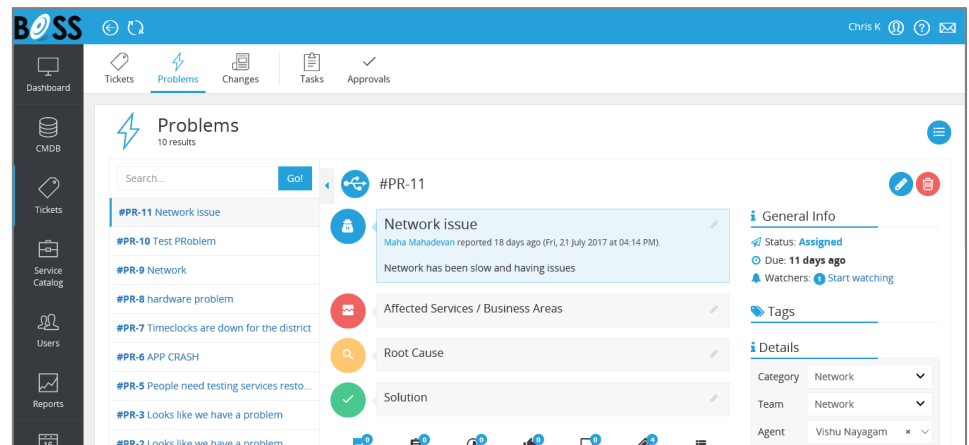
BOSS

Chris K

Dashboard

CMDB

Tickets

Service Catalog

Users

Reports

Tickets Problems Changes Tasks Approvals

Problems
10 results

Search... Go!

#PR-11 Network issue
#PR-10 Test PRoblem
#PR-9 Network
#PR-8 hardware problem
#PR-7 Timeclocks are down for the district
#PR-6 APP CRASH
#PR-5 People need testing services resto...
#PR-3 Looks like we have a problem
#PR-2 Looks like we have a problem

#PR-11

Network issue
Maha Mahadevan reported 18 days ago (Fri, 21 July 2017 at 04:14 PM).

Network has been slow and having issues

Affected Services / Business Areas

Root Cause

Solution

General Info
Status: Assigned
Due: 11 days ago
Watchers: 1 Start watching

Tags

Details
| Category | Network |
|---|---|
| Team | Network |
| Agent | Vishu Nayagam |

0 0 0 0 0 4